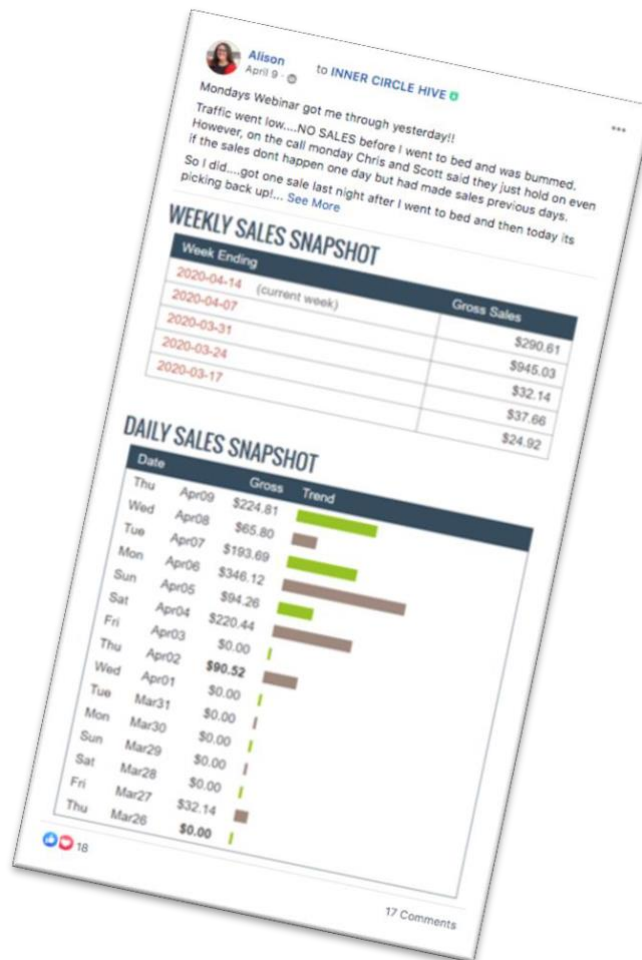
Alison
April 9 ·

to INNER CIRCLE HIVE

...

Mondays Webinar got me through yesterday!!

Traffic went low....NO SALES before I went to bed and was bummed. However, on the call monday Chris and Scott said they just hold on even if the sales dont happen one day but had made sales previous days.

So I did....got one sale last night after I went to bed and then today its picking back up!... See More

WEEKLY SALES SNAPSHOT

| Week Ending | Gross Sales |
|---|---|
| 2020-04-14 (current week) | $290.61 |
| 2020-04-07 | $945.03 |
| 2020-03-31 | $32.14 |
| 2020-03-24 | $37.66 |
| 2020-03-17 | $24.92 |

DAILY SALES SNAPSHOT

| Date | | Gross | Trend |
|---|---|---|---|
| Thu | Apr09 | $224.81 | |
| Wed | Apr08 | $65.80 | |
| Tue | Apr07 | $193.69 | |
| Mon | Apr06 | $346.12 | |
| Sun | Apr05 | $94.26 | |
| Sat | Apr04 | $220.44 | |
| Fri | Apr03 | $0.00 | |
| Thu | Apr02 | $90.52 | |
| Wed | Apr01 | $0.00 | |
| Tue | Mar31 | $0.00 | |
| Mon | Mar30 | $0.00 | |
| Sun | Mar29 | $0.00 | |
| Sat | Mar28 | $0.00 | |
| Fri | Mar27 | $32.14 | |
| Thu | Mar26 | $0.00 | |

18

17 Comments